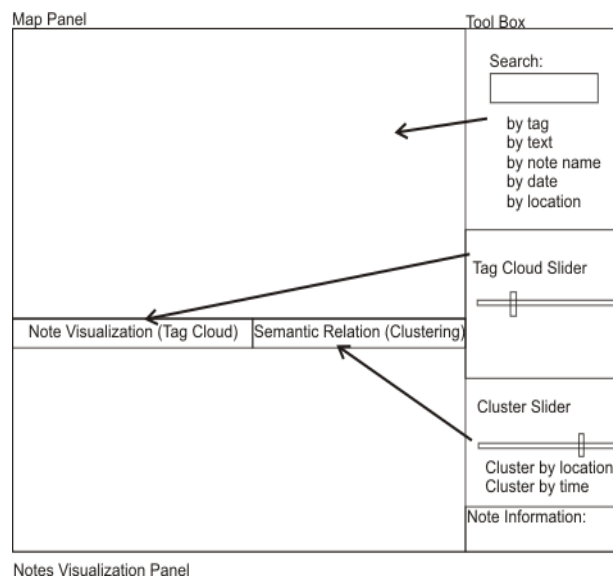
Map Panel

Tool Box

Search:

by tag
by text
by note name
by date
by location

Tag Cloud Slider

Note Visualization (Tag Cloud)

Semantic Relation (Clustering)

Cluster Slider

Cluster by location
Cluster by time

Note Information:

Notes Visualization Panel